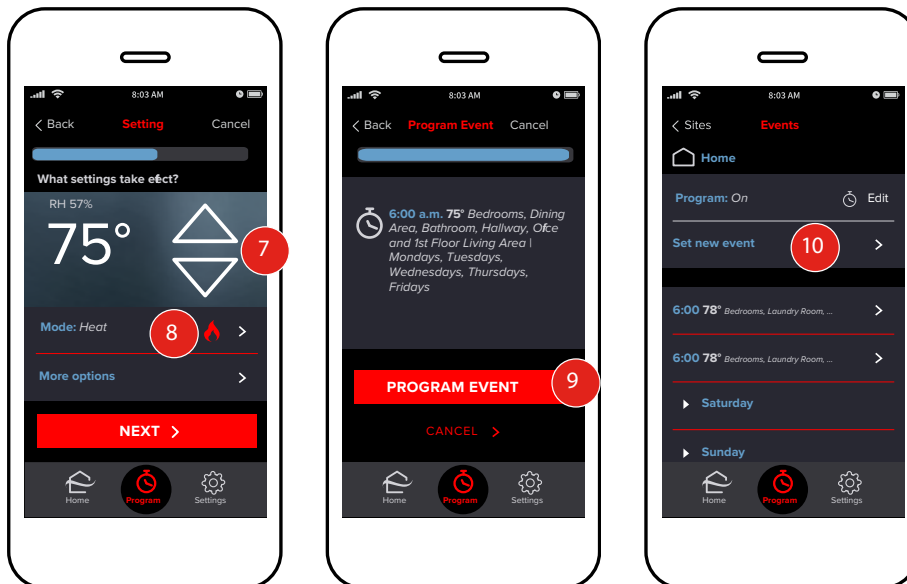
8:03 AM

< Back Setting Cancel

What settings take efect?

RH 57%

75°

7

Mode: Heat

8

More options

NEXT >

Home Program Settings

8:03 AM

< Back Program Event Cancel

6:00 a.m. 75° Bedrooms, Dining Area, Bathroom, Hallway, Ofce and 1st Floor Living Area | Mondays, Tuesdays, Wednesdays, Thursdays, Fridays

PROGRAM EVENT

9

CANCEL >

Home Program Settings

8:03 AM

< Sites Events

Home

Program: On Edit

Set new event

10

6:00 78° Bedrooms, Laundry Room, ...

6:00 78° Bedrooms, Laundry Room, ...

Saturday

Sunday

Home Program Settings